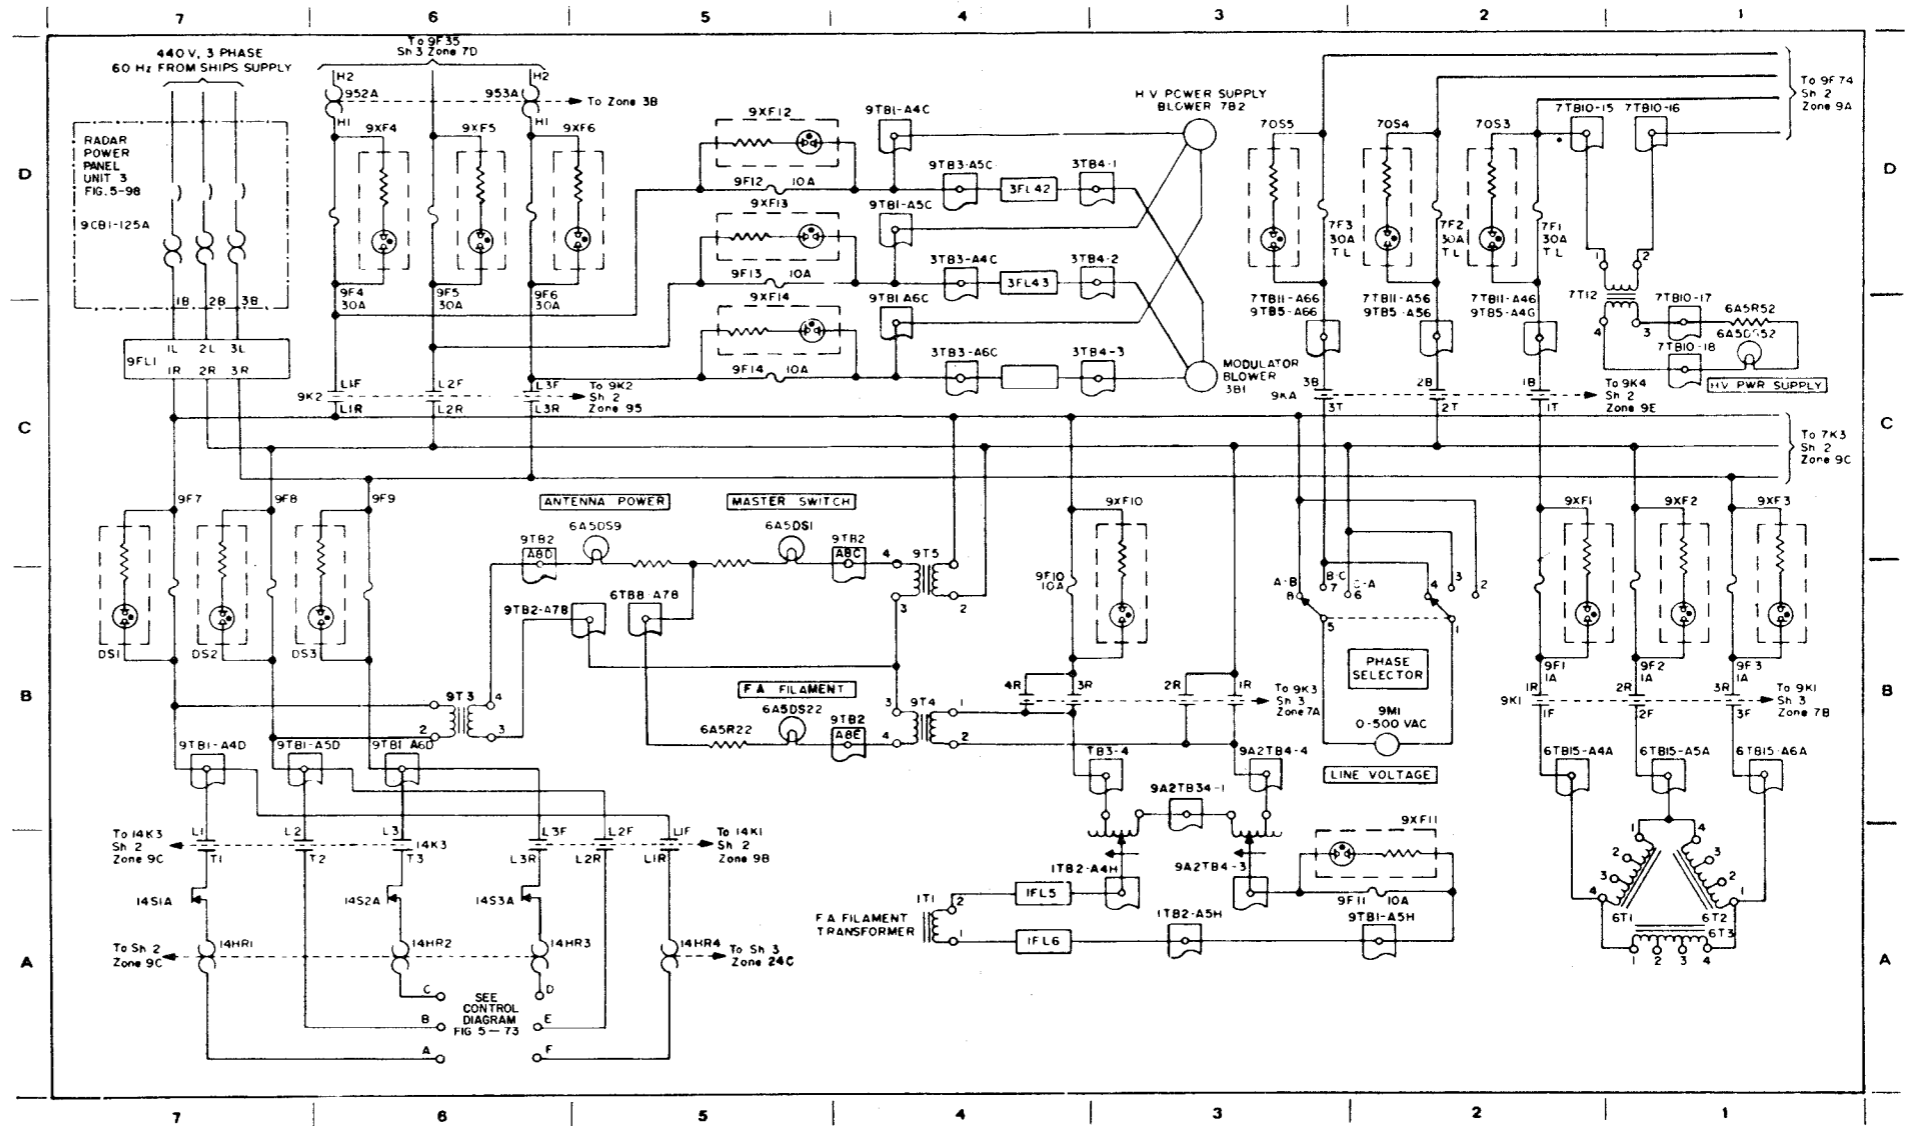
7 6 5 4 3 2 1

440 V, 3 PHASE 60 Hz FROM SHIPS SUPPLY

To 9F35 Sh 3 Zone 7D

H2 952A H1
H2 953A H1
To Zone 3B

RADAR POWER PANEL UNIT 3 FIG. 5-98

9CB1-125A

9XF4 9XF5 9XF6

9F4 30A
9F5 30A
9F6 30A

1B 2B 3B

9FL1
1L 2L 3L
1R 2R 3R

9K2
L1F L2F L3F
L1R L2R L3R
To 9K2 Sh 2 Zone 95

9XF12
9F12 10A
9XF13
9F13 10A
9XF14
9F14 10A

9TB1-A4C
9TB3-A5C
3FL42
3TB4-1
9TB1-A5C
3TB3-A4C
3FL43
3TB4-2
9TB1 A6C
3TB3-A6C
3TB4-3

H V POWER SUPPLY BLOWER 7B2

MODULATOR BLOWER 3B1

7OS5 7OS4 7OS3
7F3 30A TL
7F2 30A TL
7F1 30A TL

7TB11-A66 9TB5-A66
7TB11-A56 9TB5-A56
7TB11-A46 9TB5-A4G

To 9F74 Sh 2 Zone 9A

7TB10-15 7TB10-16

7T12
7TB10-17
6A5R52
6A5DS52
7TB10-18
HV PWR SUPPLY

3B 2B 1B
9KA
3T 2T 1T
To 9K4 Sh 2 Zone 9E

To 7K3 Sh 2 Zone 9C

D
C
B
A

9F7 9F8 9F9
DS1 DS2 DS3

ANTENNA POWER
MASTER SWITCH
9TB2 A8D
6A5DS9
6A5DS1
9TB2 A8C
9T5
4 1 3 2

9TB2-A78
6TB8-A78

F A FILAMENT
6A5DS22
9TB2 A8E
6A5R22
9T4
3 1 4 2

9T3
4 2 3

9XF10
9F10 10A

4R 3R 2R 1R
To 9K3 Sh 3 Zone 7A

TB3-4
9A2TB4-4
9A2TB34-1
1TB2-A4H
9A2TB4-3
9XF11
9F11 10A
IFL5
IFL6
1TB2-A5H
9TB1-A5H

F A FILAMENT TRANSFORMER
1T1
2 1

A-B B C C-A
8 7 6
4 3 2
5 1

PHASE SELECTOR
9M1 0-500 VAC
LINE VOLTAGE

9XF1 9XF2 9XF3
9F1 1A 9F2 1A 9F3 1A
9K1
1R 2R 3R
1F 2F 3F
To 9K1 Sh 3 Zone 7B

6TB15-A4A 6TB15-A5A 6TB15-A6A

6T1 6T2 6T3
1 2 3 4
1 2 3 4
1 2 3 4

9TB1-A4D 9TB1-A5D 9TB1 A6D

To 14K3 Sh 2 Zone 9C
L1 L2 L3 14K3
T1 T2 T3
L3F L2F L1F
L3R L2R L1R
To 14K1 Sh 2 Zone 9B

14S1A 14S2A 14S3A
14HR1 14HR2 14HR3 14HR4
To Sh 2 Zone 9C
To Sh 3 Zone 24C

SEE CONTROL DIAGRAM FIG 5-73
C D
B E
A F

7 6 5 4 3 2 1